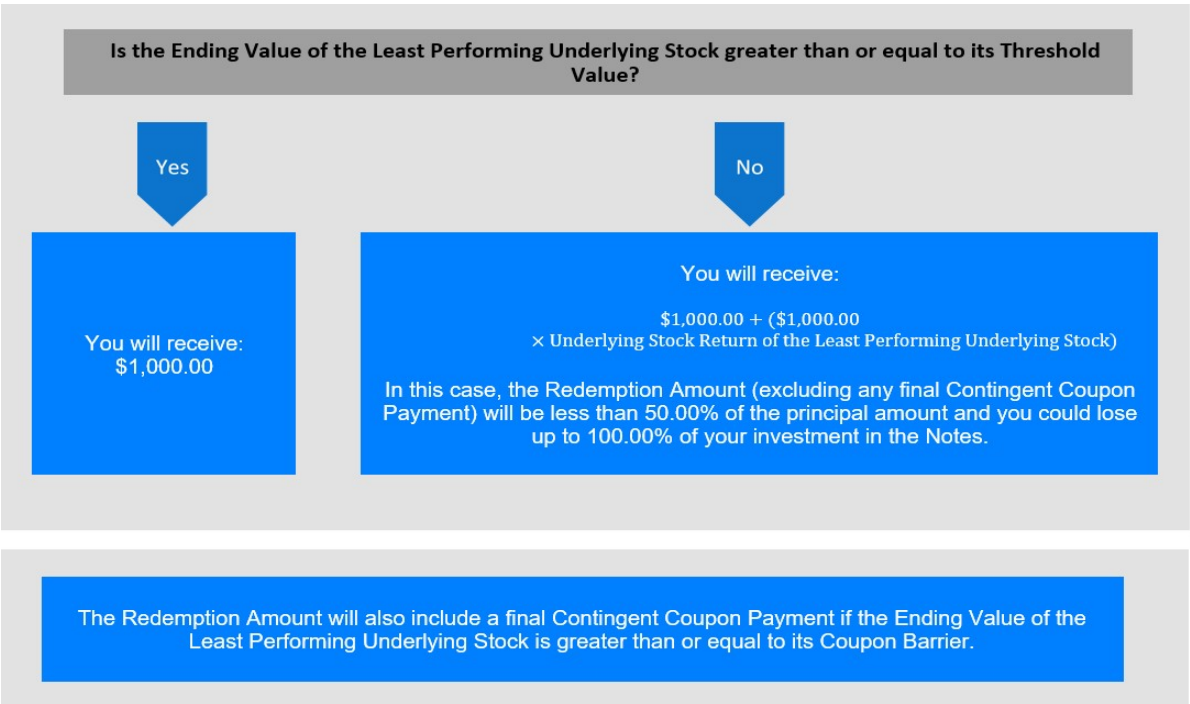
Is the Ending Value of the Least Performing Underlying Stock greater than or equal to its Threshold Value?

Yes

No

You will receive:
$1,000.00

You will receive:

$\$1{,}000.00 + (\$1{,}000.00 \times \text{Underlying Stock Return of the Least Performing Underlying Stock})$

In this case, the Redemption Amount (excluding any final Contingent Coupon Payment) will be less than 50.00% of the principal amount and you could lose up to 100.00% of your investment in the Notes.

The Redemption Amount will also include a final Contingent Coupon Payment if the Ending Value of the Least Performing Underlying Stock is greater than or equal to its Coupon Barrier.